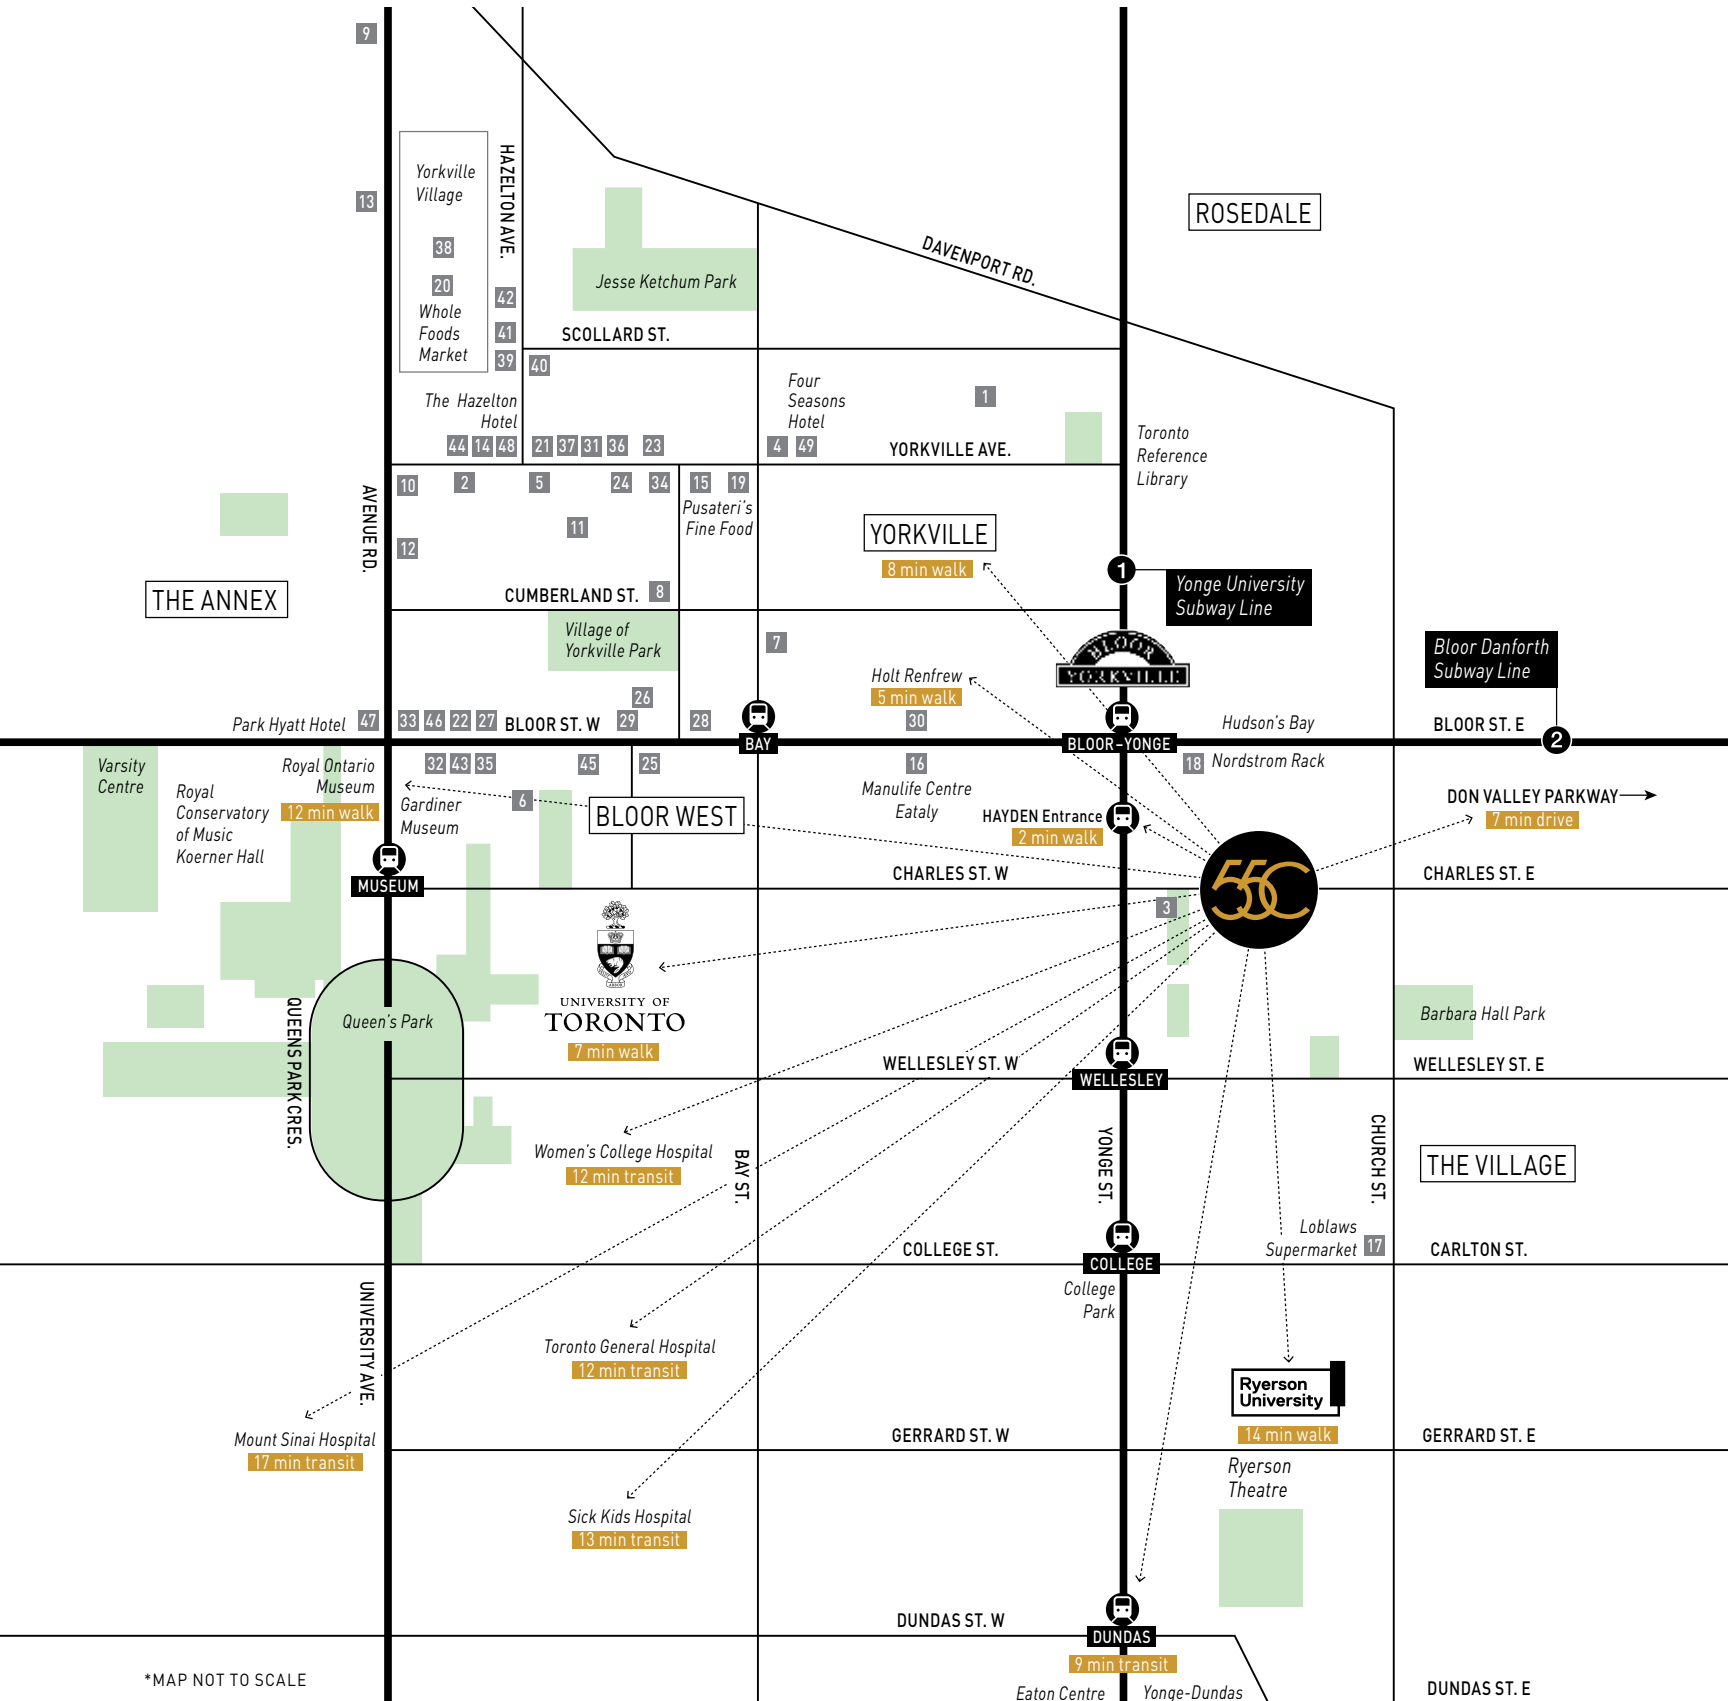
9
13
Yorkville Village
38
20
Whole Foods Market
HAZELTON AVE.
42
41
39
40
Jesse Ketchum Park
SCOLLARD ST.
DAVENPORT RD.
ROSEDALE
The Hazelton Hotel
44 14 48
21 37 31 36
23
Four Seasons Hotel
1
4 49
YORKVILLE AVE.
Toronto Reference Library
AVENUE RD.
10
2
5
24
34
15
19
Pusateri's Fine Food
11
12
YORKVILLE
8 min walk
1
Yonge University Subway Line
THE ANNEX
CUMBERLAND ST.
8
Village of Yorkville Park
7
BLOOR YORKVILLE
Bloor Danforth Subway Line
Holt Renfrew
5 min walk
26
Park Hyatt Hotel
47
33 46 22 27
BLOOR ST. W
29
28
30
Hudson's Bay
BLOOR ST. E
2
BAY
BLOOR-YONGE
Varsity Centre
Royal Ontario Museum
32 43 35
45
25
16
18
Nordstrom Rack
Royal Conservatory of Music Koerner Hall
12 min walk
Gardiner Museum
6
BLOOR WEST
Manulife Centre Eataly
HAYDEN Entrance
2 min walk
DON VALLEY PARKWAY
7 min drive
MUSEUM
CHARLES ST. W
55C
CHARLES ST. E
3
UNIVERSITY OF TORONTO
7 min walk
Queen's Park
QUEENS PARK CRES.
Barbara Hall Park
WELLESLEY ST. W
WELLESLEY
WELLESLEY ST. E
Women's College Hospital
12 min transit
BAY ST.
YONGE ST.
CHURCH ST.
THE VILLAGE
COLLEGE ST.
COLLEGE
Loblaws Supermarket
17
CARLTON ST.
College Park
UNIVERSITY AVE.
Toronto General Hospital
12 min transit
Ryerson University
14 min walk
Mount Sinai Hospital
17 min transit
GERRARD ST. W
GERRARD ST. E
Ryerson Theatre
Sick Kids Hospital
13 min transit
DUNDAS ST. W
DUNDAS
9 min transit
*MAP NOT TO SCALE
Eaton Centre
Yonge-Dundas
DUNDAS ST. E